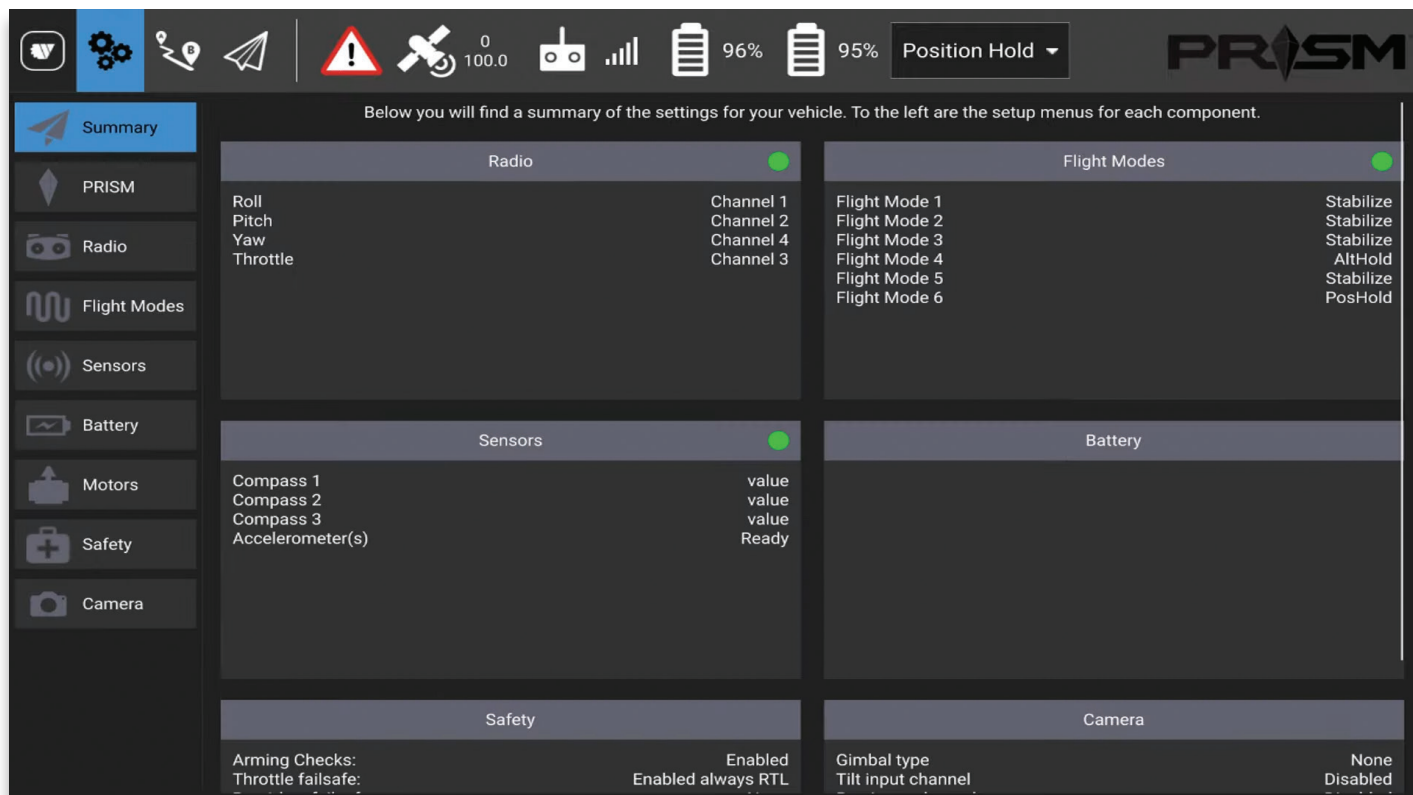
0
100.0

96%

95%

Position Hold

PRISM

Summary

PRISM

Radio

Flight Modes

Sensors

Battery

Motors

Safety

Camera

Below you will find a summary of the settings for your vehicle. To the left are the setup menus for each component.

Radio

| | |
|---|---|
| Roll | Channel 1 |
| Pitch | Channel 2 |
| Yaw | Channel 4 |
| Throttle | Channel 3 |

Flight Modes

| | |
|---|---|
| Flight Mode 1 | Stabilize |
| Flight Mode 2 | Stabilize |
| Flight Mode 3 | Stabilize |
| Flight Mode 4 | AltHold |
| Flight Mode 5 | Stabilize |
| Flight Mode 6 | PosHold |

Sensors

| | |
|---|---|
| Compass 1 | value |
| Compass 2 | value |
| Compass 3 | value |
| Accelerometer(s) | Ready |

Battery

Safety

| | |
|---|---|
| Arming Checks: | Enabled |
| Throttle failsafe: | Enabled always RTL |
| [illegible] | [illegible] |

Camera

| | |
|---|---|
| Gimbal type | None |
| Tilt input channel | Disabled |
| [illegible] | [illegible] |